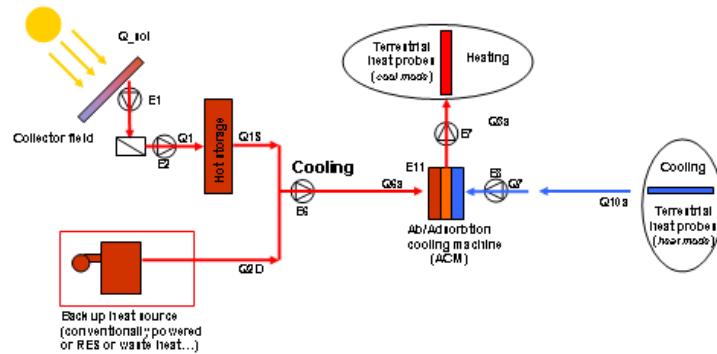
Q_sol

E1

Collector field

E2

Q1

Hot storage

Q1S

Cooling

E6

Q2D

Back up heat source (conventionally powered or RES or waste heat…)

Terrestrial heat probe (cool mode)

Heating

E7

Q3s

E11

Q6s

E8

Q7

Ab/Adsorption cooling machine (ACM)

Q10s

Cooling

Terrestrial heat probe (heat mode)